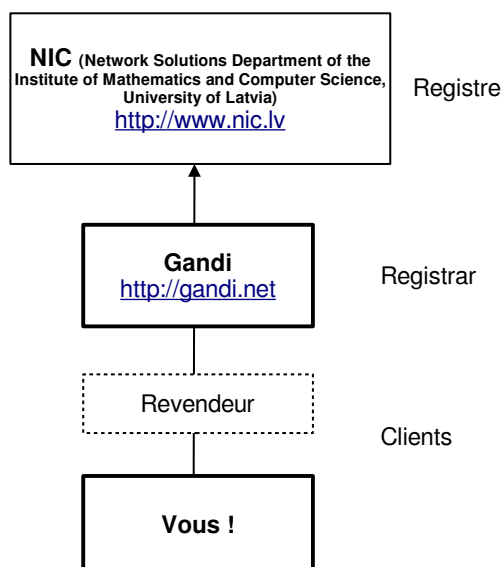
NIC (Network Solutions Department of the Institute of Mathematics and Computer Science, University of Latvia)
http://www.nic.lv

Registre

Gandi
http://gandi.net

Registrar

Revendeur

Clients

Vous !